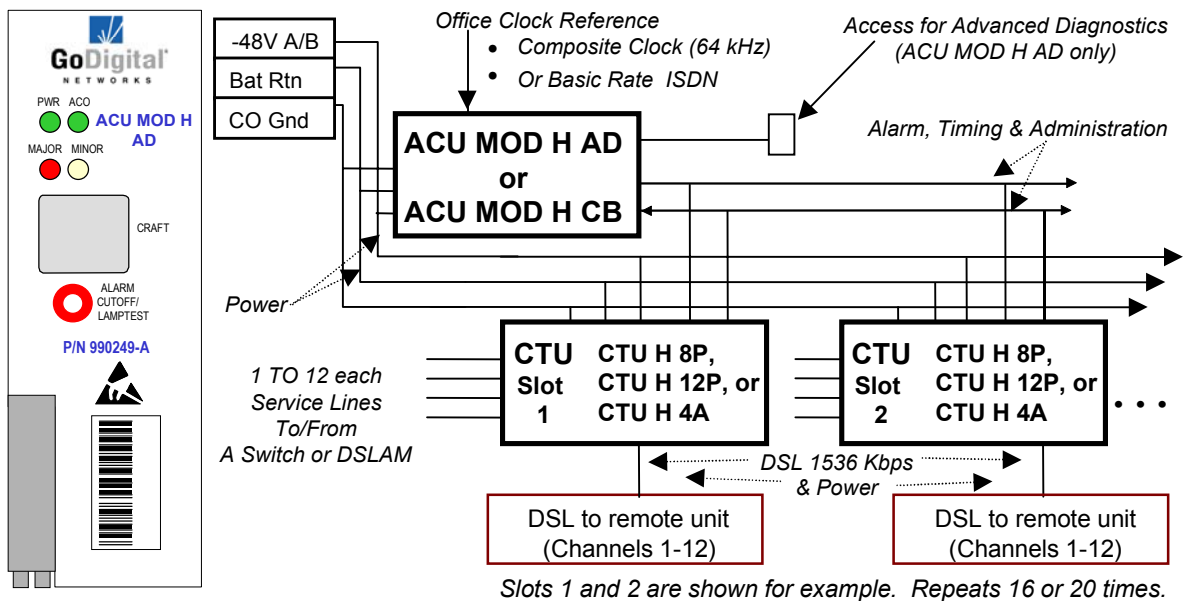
GoDigital
NETWORKS
PWR ACO
ACU MOD H AD
MAJOR MINOR
CRAFT
ALARM CUTOFF/ LAMPTEST
P/N 990249-A

-48V A/B
Bat Rtn
CO Gnd

Office Clock Reference
• Composite Clock (64 kHz)
• Or Basic Rate ISDN

Access for Advanced Diagnostics (ACU MOD H AD only)

ACU MOD H AD or ACU MOD H CB

Alarm, Timing & Administration

Power

1 TO 12 each Service Lines To/From A Switch or DSLAM

CTU Slot 1
CTU H 8P, CTU H 12P, or CTU H 4A

CTU Slot 2
CTU H 8P, CTU H 12P, or CTU H 4A

• • •

DSL 1536 Kbps & Power

DSL to remote unit (Channels 1-12)

DSL to remote unit (Channels 1-12)

Slots 1 and 2 are shown for example. Repeats 16 or 20 times.